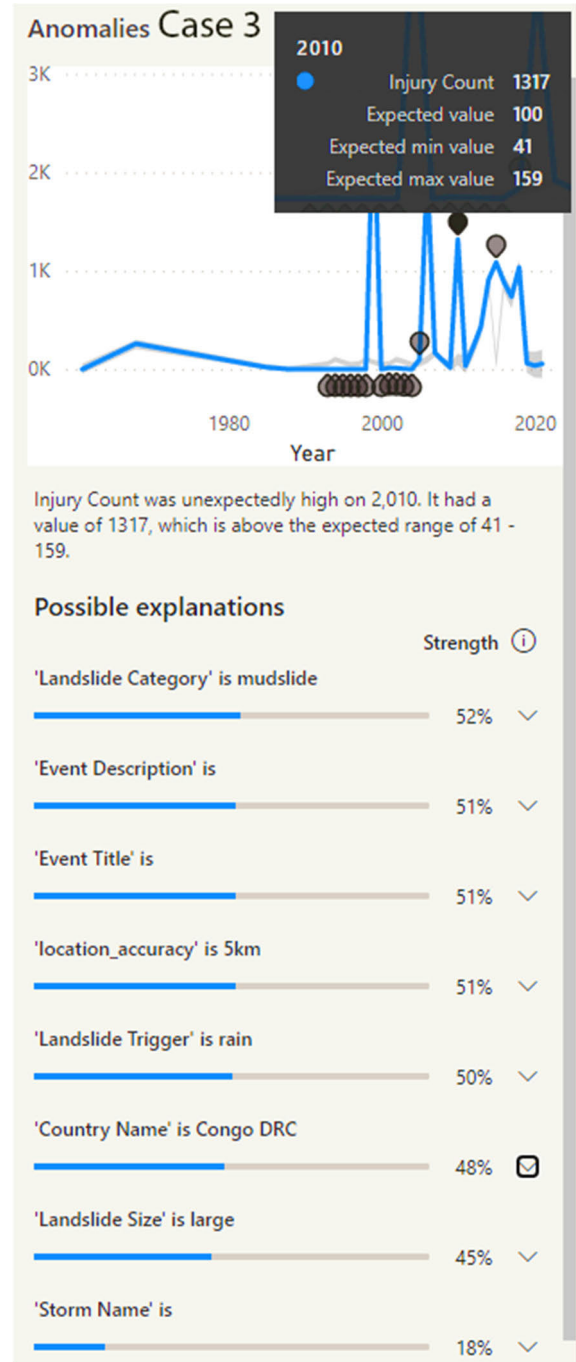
Anomalies Case 3

2010
Injury Count 1317
Expected value 100
Expected min value 41
Expected max value 159

3K
2K
1K
0K
1980
2000
2020
Year

Injury Count was unexpectedly high on 2,010. It had a value of 1317, which is above the expected range of 41 - 159.

Possible explanations

Strength

'Landslide Category' is mudslide
52%

'Event Description' is
51%

'Event Title' is
51%

'location_accuracy' is 5km
51%

'Landslide Trigger' is rain
50%

'Country Name' is Congo DRC
48%

'Landslide Size' is large
45%

'Storm Name' is
18%